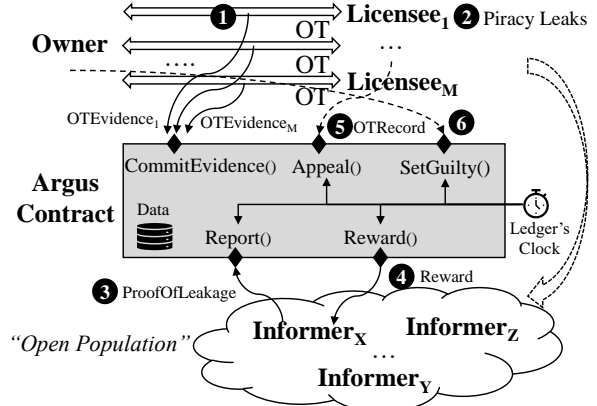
1
$Licensee_1$
2 Piracy Leaks

Owner

OT

....

OT

...

$Licensee_M$

OT

$OTEvidence_1$

$OTEvidence_M$

5 OTRecord

6

Argus Contract

CommitEvidence()

Appeal()

SetGuilty()

Data

Report()

Reward()

Ledger's Clock

3 ProofOfLeakage

4 Reward

"Open Population"

$Informer_X$

$Informer_Z$

...

$Informer_Y$